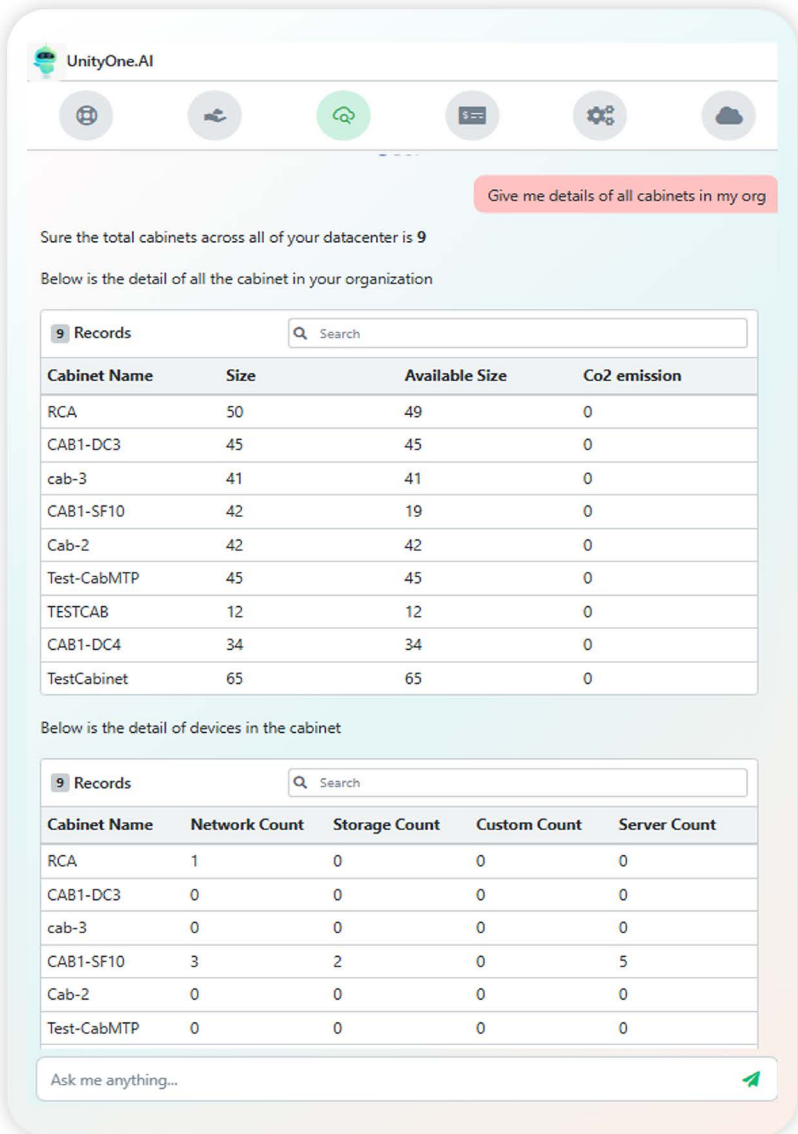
UnityOne.AI

Give me details of all cabinets in my org

Sure the total cabinets across all of your datacenter is **9**

Below is the detail of all the cabinet in your organization

9 Records

Search

| Cabinet Name | Size | Available Size | Co2 emission |
|---|---|---|---|
| RCA | 50 | 49 | 0 |
| CAB1-DC3 | 45 | 45 | 0 |
| cab-3 | 41 | 41 | 0 |
| CAB1-SF10 | 42 | 19 | 0 |
| Cab-2 | 42 | 42 | 0 |
| Test-CabMTP | 45 | 45 | 0 |
| TESTCAB | 12 | 12 | 0 |
| CAB1-DC4 | 34 | 34 | 0 |
| TestCabinet | 65 | 65 | 0 |

Below is the detail of devices in the cabinet

9 Records

Search

| Cabinet Name | Network Count | Storage Count | Custom Count | Server Count |
|---|---|---|---|---|
| RCA | 1 | 0 | 0 | 0 |
| CAB1-DC3 | 0 | 0 | 0 | 0 |
| cab-3 | 0 | 0 | 0 | 0 |
| CAB1-SF10 | 3 | 2 | 0 | 5 |
| Cab-2 | 0 | 0 | 0 | 0 |
| Test-CabMTP | 0 | 0 | 0 | 0 |

Ask me anything...